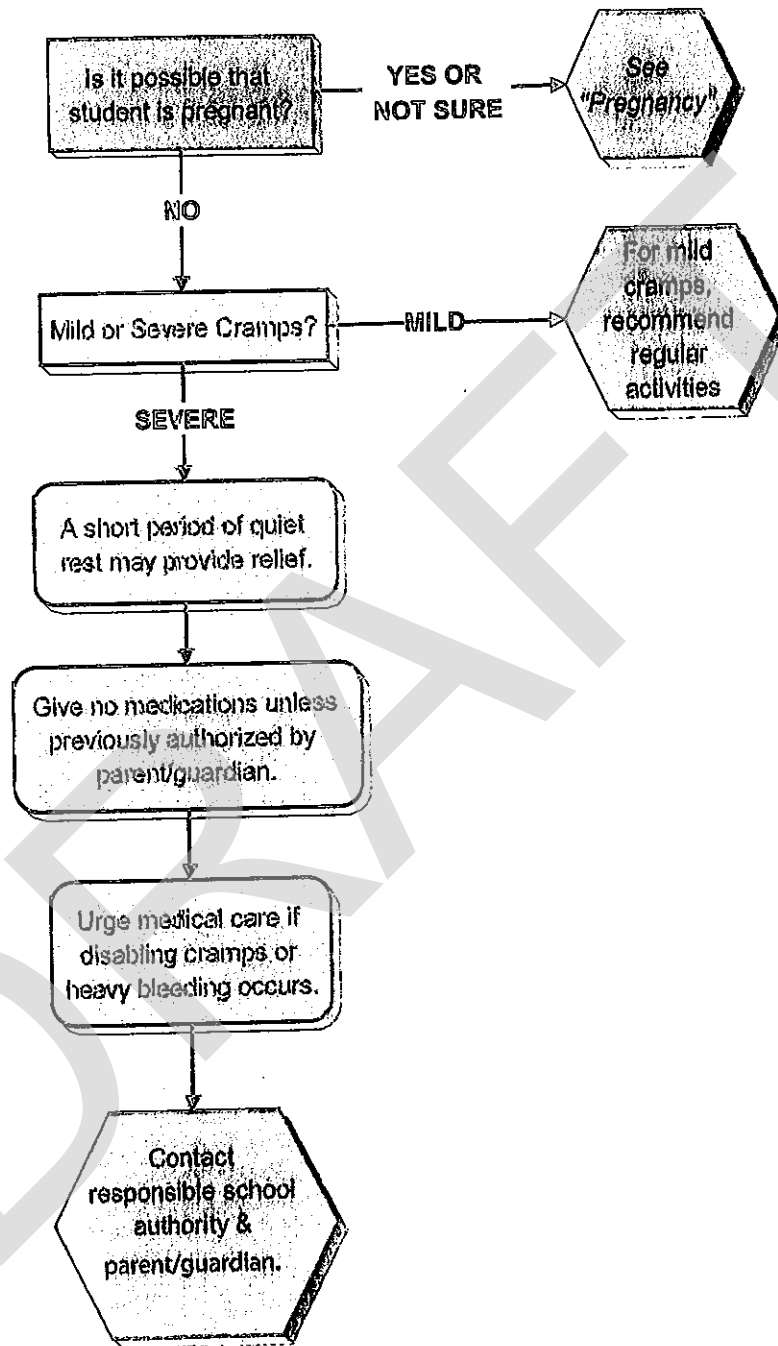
Is it possible that student is pregnant?

YES OR NOT SURE

See "Pregnancy"

NO

Mild or Severe Cramps?

MILD

For mild cramps, recommend regular activities

SEVERE

A short period of quiet rest may provide relief.

Give no medications unless previously authorized by parent/guardian.

Urge medical care if disabling cramps or heavy bleeding occurs.

Contact responsible school authority & parent/guardian.

DRAFT